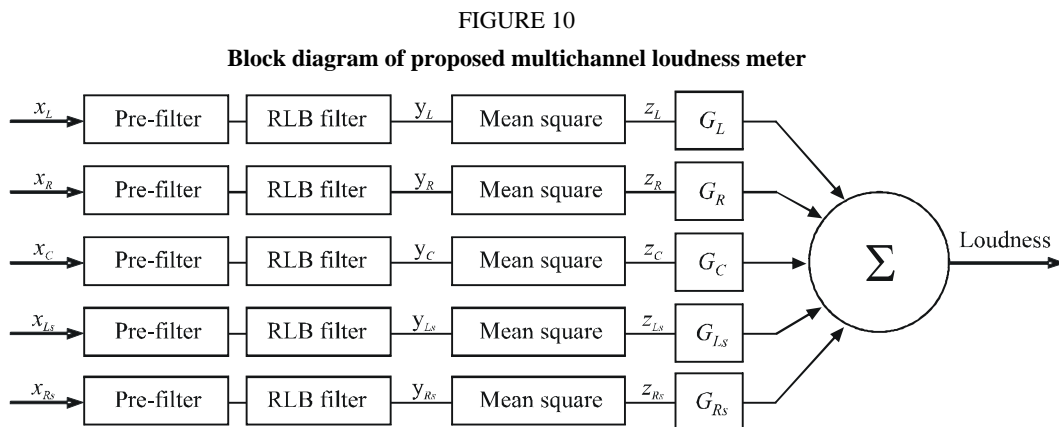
FIGURE 10

Block diagram of proposed multichannel loudness meter

$x_L$ Pre-filter RLB filter $y_L$ Mean square $z_L$ $G_L$

$x_R$ Pre-filter RLB filter $y_R$ Mean square $z_R$ $G_R$

$x_C$ Pre-filter RLB filter $y_C$ Mean square $z_C$ $G_C$

$x_{Ls}$ Pre-filter RLB filter $y_{Ls}$ Mean square $z_{Ls}$ $G_{Ls}$

$x_{Rs}$ Pre-filter RLB filter $y_{Rs}$ Mean square $z_{Rs}$ $G_{Rs}$

$\Sigma$

Loudness